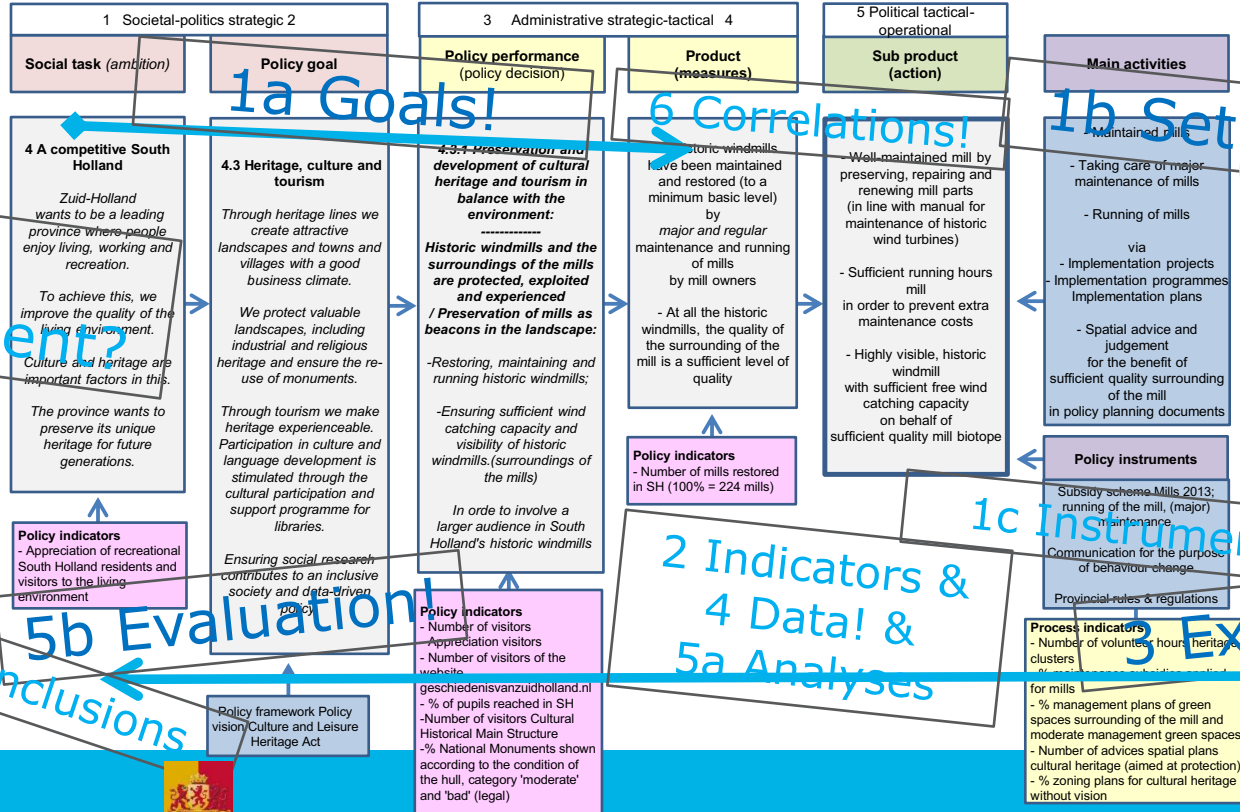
1 Societal-politics strategic 2

3 Administrative strategic-tactical 4

5 Political tactical-operational

Social task (ambition)

Policy goal

Policy performance (policy decision)

Product (measures)

Sub product (action)

Main activities

1a Goals!

6 Correlations!

1b Set

4 A competitive South Holland

Zuid-Holland wants to be a leading province where people enjoy living, working and recreation.

To achieve this, we improve the quality of the living environment.

Culture and heritage are important factors in this.

The province wants to preserve its unique heritage for future generations.

ent?

4.3 Heritage, culture and tourism

Through heritage lines we create attractive landscapes and towns and villages with a good business climate.

We protect valuable landscapes, including industrial and religious heritage and ensure the re-use of monuments.

Through tourism we make heritage experienceable. Participation in culture and language development is stimulated through the cultural participation and support programme for libraries.

Ensuring social research contributes to an inclusive society and data-driven policy

4.3.1 Preservation and development of cultural heritage and tourism in balance with the environment:

-------------

Historic windmills and the surroundings of the mills are protected, exploited and experienced / Preservation of mills as beacons in the landscape:

-Restoring, maintaining and running historic windmills;

-Ensuring sufficient wind catching capacity and visibility of historic windmills.(surroundings of the mills)

In orde to involve a larger audience in South Holland's historic windmills

Historic windmills have been maintained and restored (to a minimum basic level) by major and regular maintenance and running of mills by mill owners

- At all the historic windmills, the quality of the surrounding of the mill is a sufficient level of quality

- Well-maintained mill by preserving, repairing and renewing mill parts (in line with manual for maintenance of historic wind turbines)

- Sufficient running hours mill in order to prevent extra maintenance costs

- Highly visible, historic windmill with sufficient free wind catching capacity on behalf of sufficient quality mill biotope

- Maintained mills

- Taking care of major maintenance of mills

- Running of mills

via

- Implementation projects
- Implementation programmes
Implementation plans

- Spatial advice and judgement for the benefit of sufficient quality surrounding of the mill in policy planning documents

Policy indicators
- Number of mills restored in SH (100% = 224 mills)

Policy instruments

Subsidy scheme Mills 2013; running of the mill, (major) maintenance

Communication for the purpose of behaviour change

Provincial rules & regulations

1c Instrumen

Policy indicators
- Appreciation of recreational South Holland residents and visitors to the living environment

2 Indicators & 4 Data! & 5a Analyses

5b Evaluation!

nclusions

Policy indicators
- Number of visitors
- Appreciation visitors
- Number of visitors of the website geschiedenisvanzuidholland.nl
- % of pupils reached in SH
-Number of visitors Cultural Historical Main Structure
-% National Monuments shown according to the condition of the hull, category 'moderate' and 'bad' (legal)

Policy framework Policy vision Culture and Leisure Heritage Act

Process indicators
- Number of volunteer hours heritage clusters
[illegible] for mills
- % management plans of green spaces surrounding of the mill and moderate management green spaces
- Number of advices spatial plans cultural heritage (aimed at protection)
- % zoning plans for cultural heritage without vision

3 Ex